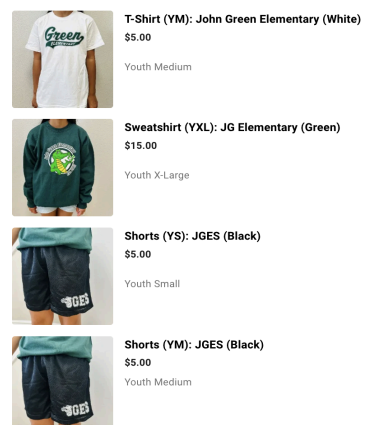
Green

T-Shirt (YM): John Green Elementary (White)
$5.00
Youth Medium

Sweatshirt (YXL): JG Elementary (Green)
$15.00
Youth X-Large

JGES

Shorts (YS): JGES (Black)
$5.00
Youth Small

JGES

Shorts (YM): JGES (Black)
$5.00
Youth Medium